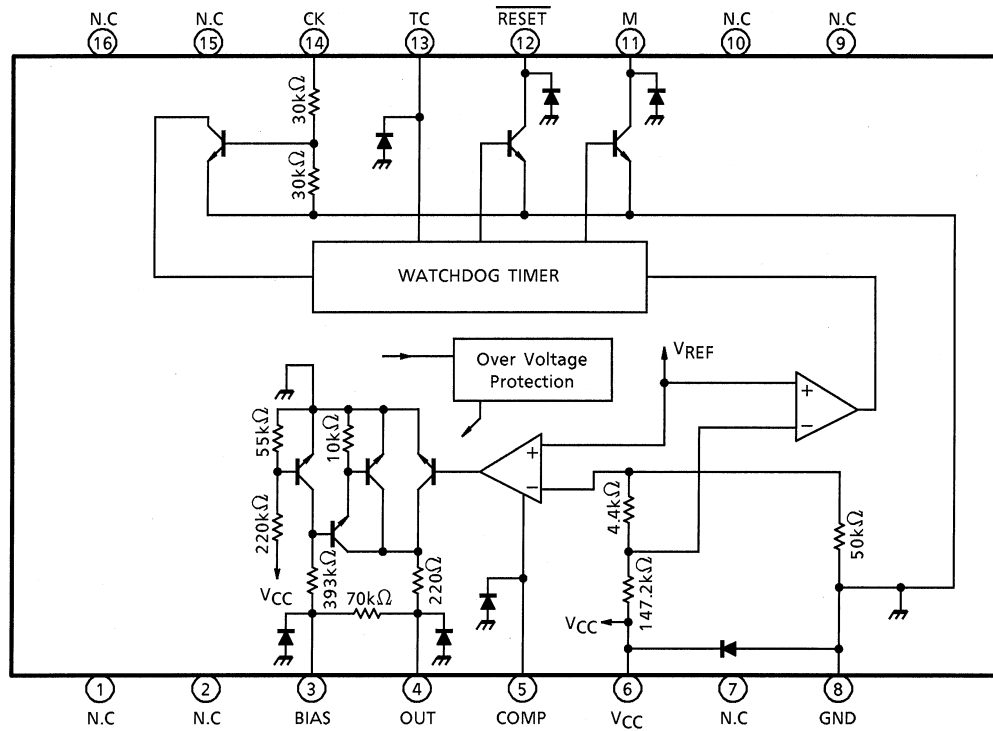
N.C 16
N.C 15
CK 14
TC 13
$\overline{\text{RESET}}$ 12
M 11
N.C 10
N.C 9

30kΩ
30kΩ

WATCHDOG TIMER

Over Voltage Protection

$V_{REF}$

+
−

55kΩ
10kΩ
220kΩ
$V_{CC}$
393kΩ
70kΩ
220Ω

+
−

4.4kΩ
147.2kΩ
$V_{CC}$
50kΩ

1 N.C
2 N.C
3 BIAS
4 OUT
5 COMP
6 $V_{CC}$
7 N.C
8 GND